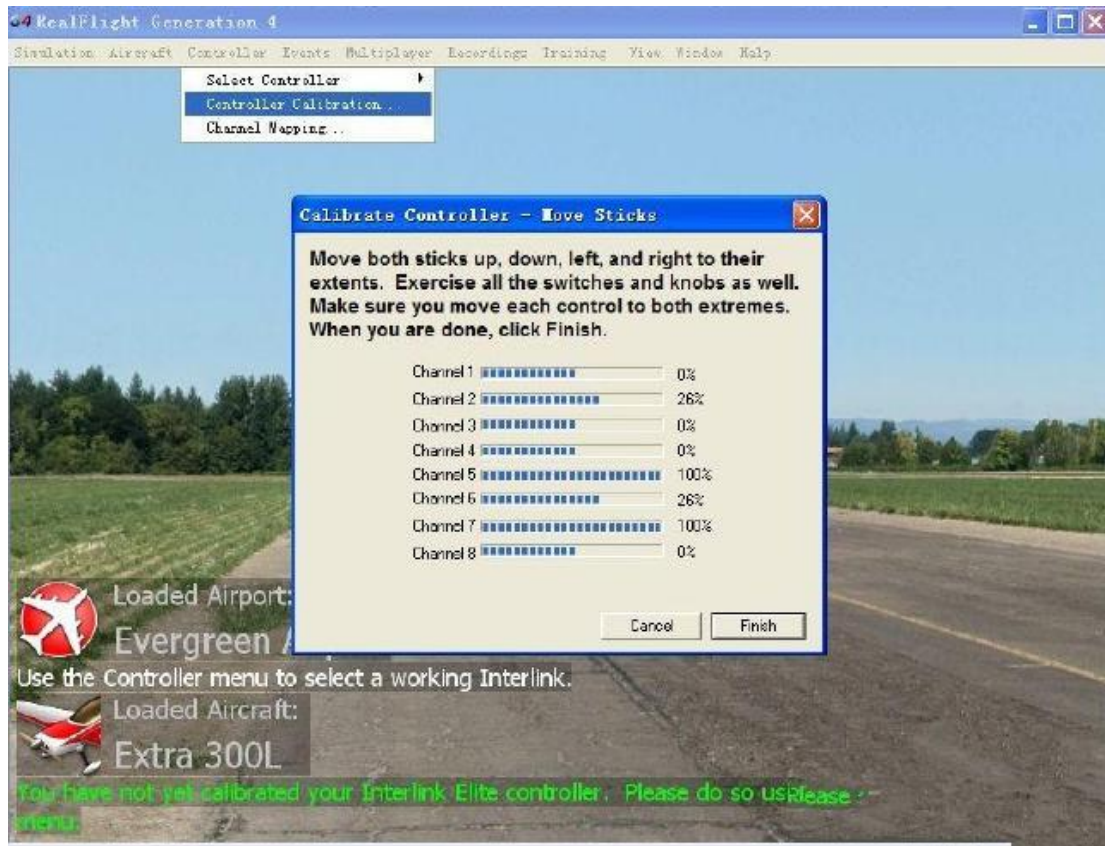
G4 RealFlight Generation 4

Simulation Aircraft Controller Events Multiplayer Recordings Training View Window Help

Select Controller
Controller Calibration...
Channel Mapping...

Calibrate Controller - Move Sticks

Move both sticks up, down, left, and right to their extents. Exercise all the switches and knobs as well. Make sure you move each control to both extremes. When you are done, click Finish.

Channel 1 0%
Channel 2 26%
Channel 3 0%
Channel 4 0%
Channel 5 100%
Channel 6 26%
Channel 7 100%
Channel 8 0%

Cancel Finish

Loaded Airport:
Evergreen A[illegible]

Use the Controller menu to select a working Interlink.

Loaded Aircraft:
Extra 300L

You have not yet calibrated your Interlink Elite controller. Please do so usRlease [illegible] menu.